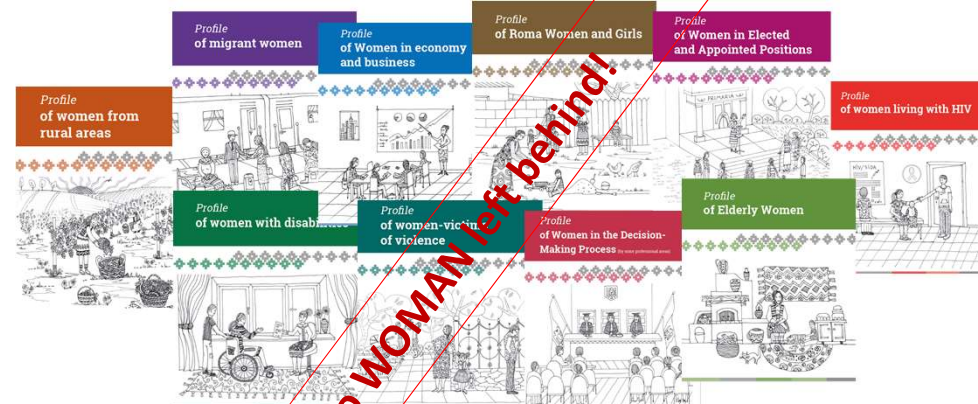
Profile
of migrant women

Profile
of Women in economy and business

Profile
of Roma Women and Girls

Profile
of Women in Elected and Appointed Positions

Profile
of women from rural areas

Profile
of women living with HIV

Profile
of women with disabi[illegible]

Profile
of women-victi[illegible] of violence

Profile
of Women in the Decision-Making Process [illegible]

Profile
of Elderly Women

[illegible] WOMAN left behind!

PRIMARIA

HIV/SIDA